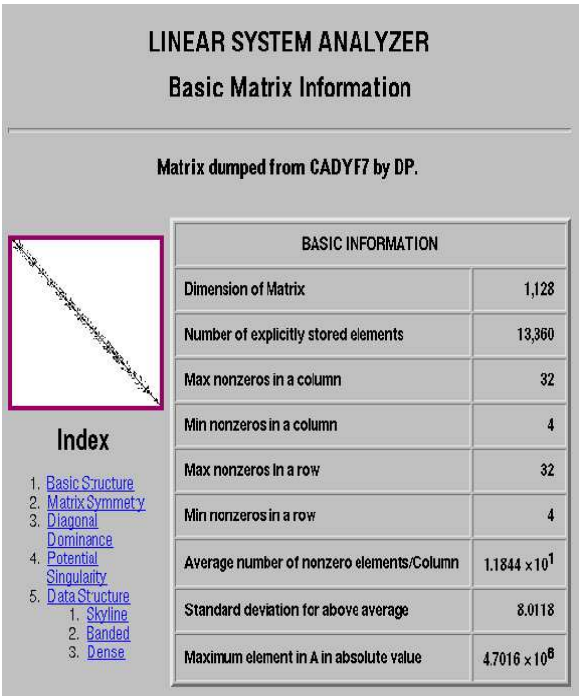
LINEAR SYSTEM ANALYZER

Basic Matrix Information

Matrix dumped from CADYF7 by DP.

Index

1. Basic Structure
2. Matrix Symmetry
3. Diagonal Dominance
4. Potential Singularity
5. Data Structure
   1. Skyline
   2. Banded
   3. Dense

| BASIC INFORMATION | |
|---|---|
| Dimension of Matrix | 1,128 |
| Number of explicitly stored elements | 13,360 |
| Max nonzeros in a column | 32 |
| Min nonzeros in a column | 4 |
| Max nonzeros in a row | 32 |
| Min nonzeros in a row | 4 |
| Average number of nonzero elements/Column | $1.1844 \times 10^1$ |
| Standard deviation for above average | 8.0118 |
| Maximum element in A in absolute value | $4.7016 \times 10^6$ |